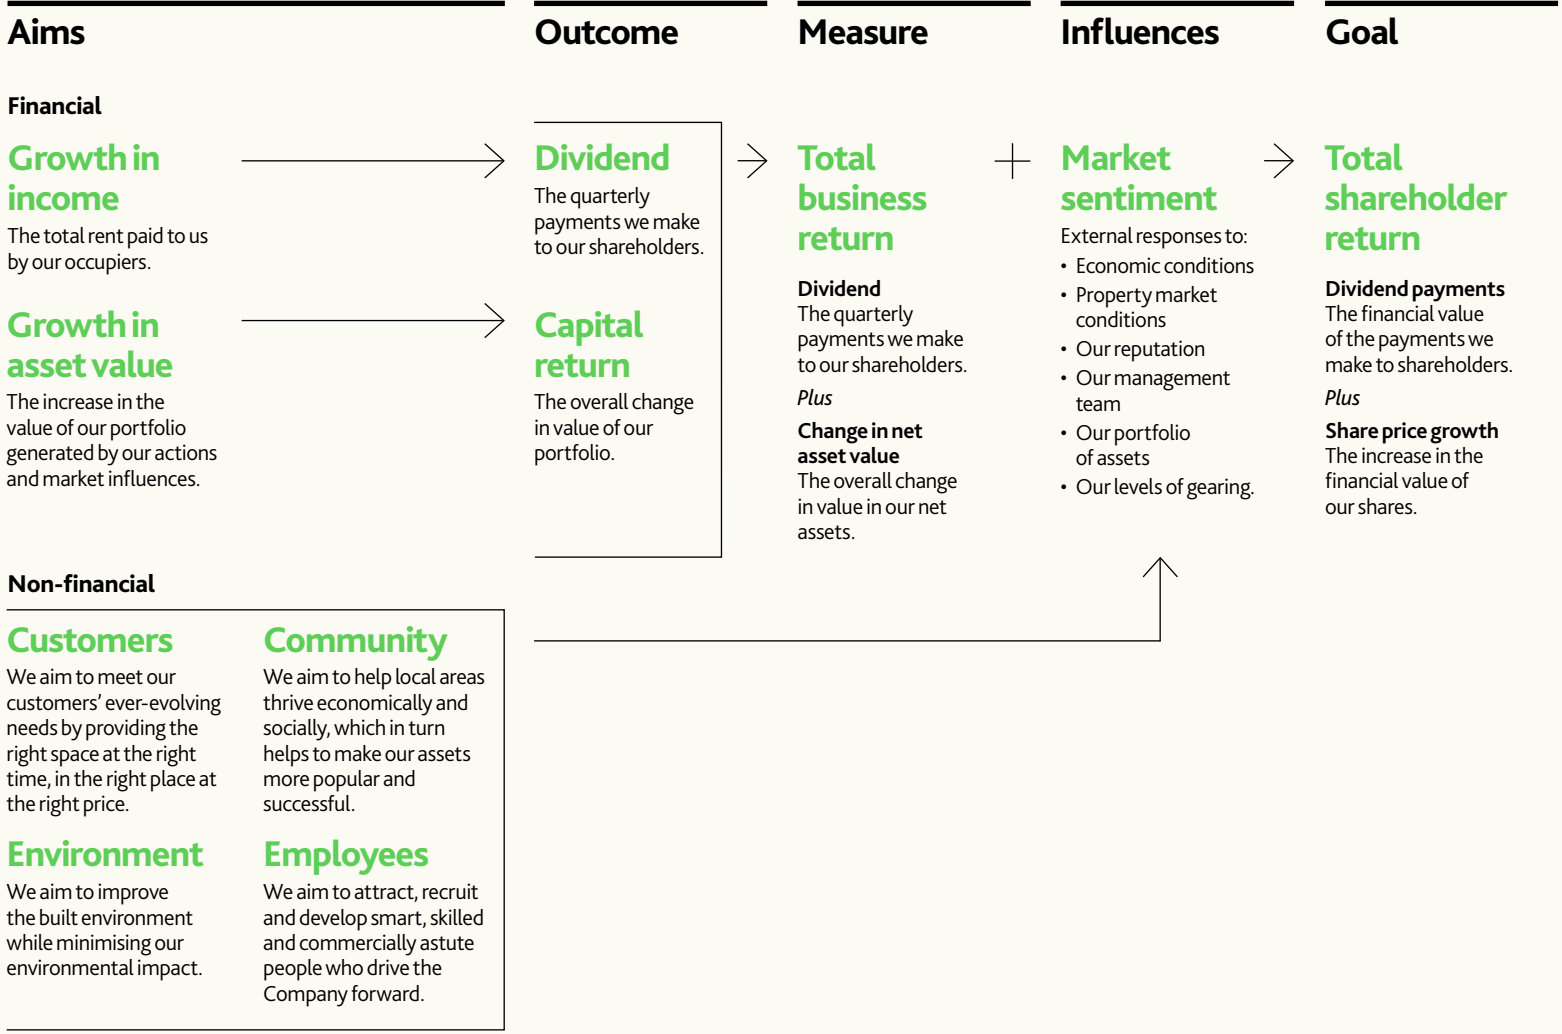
Aims

Financial

Growth in income
The total rent paid to us by our occupiers.

Growth in asset value
The increase in the value of our portfolio generated by our actions and market influences.

Non-financial

Customers
We aim to meet our customers' ever-evolving needs by providing the right space at the right time, in the right place at the right price.

Community
We aim to help local areas thrive economically and socially, which in turn helps to make our assets more popular and successful.

Environment
We aim to improve the built environment while minimising our environmental impact.

Employees
We aim to attract, recruit and develop smart, skilled and commercially astute people who drive the Company forward.

Outcome

Dividend
The quarterly payments we make to our shareholders.

Capital return
The overall change in value of our portfolio.

Measure

Total business return

Dividend
The quarterly payments we make to our shareholders.

Plus

Change in net asset value
The overall change in value in our net assets.

Influences

Market sentiment
External responses to:
• Economic conditions
• Property market conditions
• Our reputation
• Our management team
• Our portfolio of assets
• Our levels of gearing.

Goal

Total shareholder return

Dividend payments
The financial value of the payments we make to shareholders.

Plus

Share price growth
The increase in the financial value of our shares.